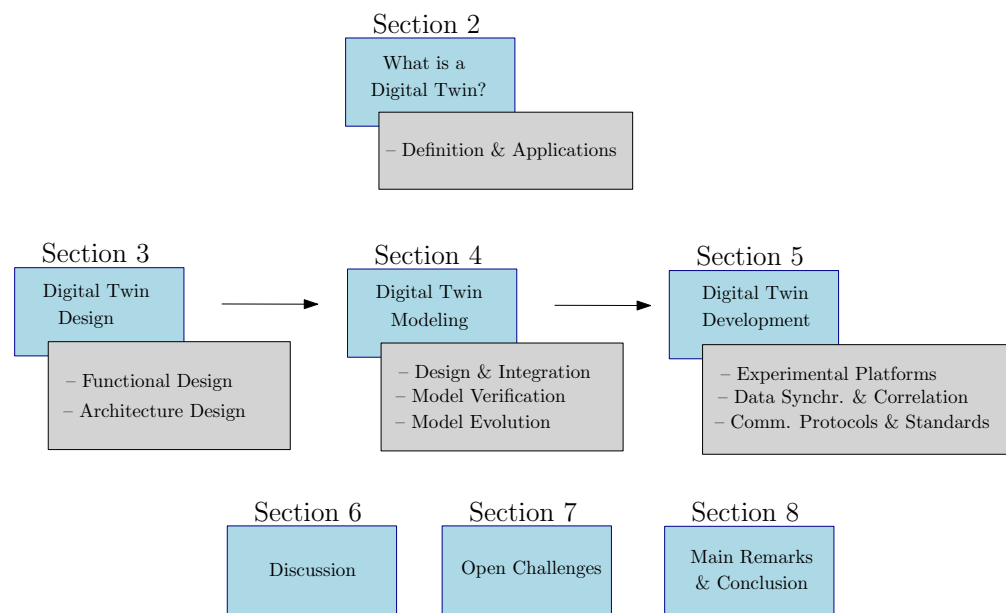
Section 2

What is a Digital Twin?

– Definition & Applications

Section 3

Digital Twin Design

– Functional Design
– Architecture Design

Section 4

Digital Twin Modeling

– Design & Integration
– Model Verification
– Model Evolution

Section 5

Digital Twin Development

– Experimental Platforms
– Data Synchr. & Correlation
– Comm. Protocols & Standards

Section 6

Discussion

Section 7

Open Challenges

Section 8

Main Remarks & Conclusion